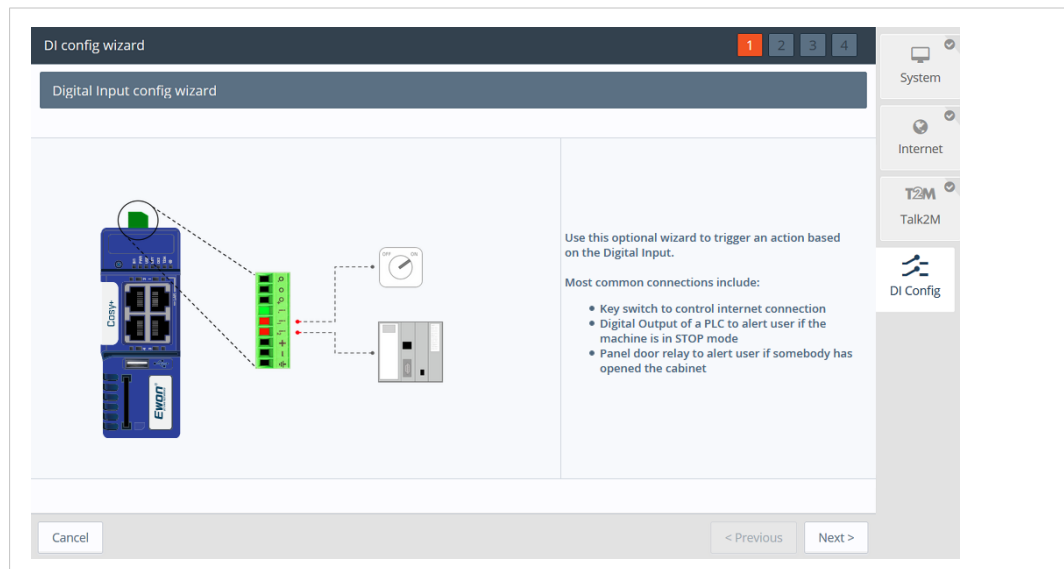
DI config wizard

1 2 3 4

Digital Input config wizard

Cosy+

Ewon

OFF ON

Use this optional wizard to trigger an action based on the Digital Input.

Most common connections include:

- Key switch to control internet connection
- Digital Output of a PLC to alert user if the machine is in STOP mode
- Panel door relay to alert user if somebody has opened the cabinet

Cancel

< Previous

Next >

System

Internet

T2M

Talk2M

DI Config